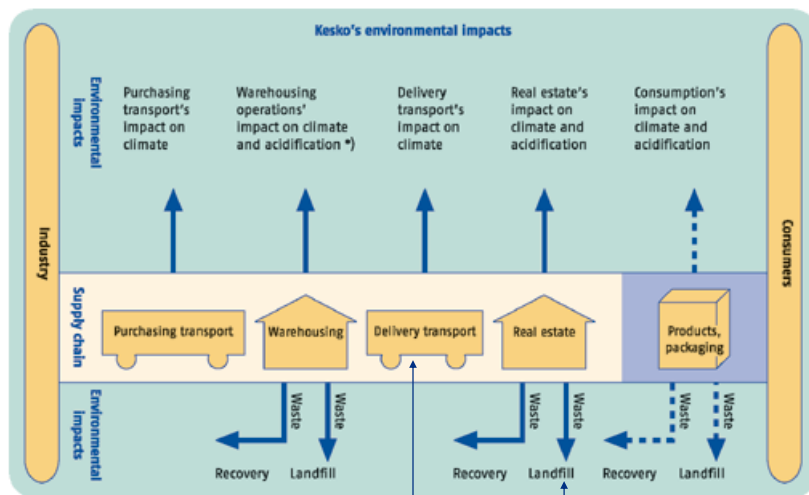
Kesko's environmental impacts

Environmental impacts

Purchasing transport's impact on climate

Warehousing operations' impact on climate and acidification *)

Delivery transport's impact on climate

Real estate's impact on climate and acidification

Consumption's impact on climate and acidification

Industry

Consumers

Supply chain

Purchasing transport

Warehousing

Delivery transport

Real estate

Products, packaging

Environmental impacts

Waste

Waste

Waste

Waste

Waste

Waste

Recovery

Landfill

Recovery

Landfill

Recovery

Landfill